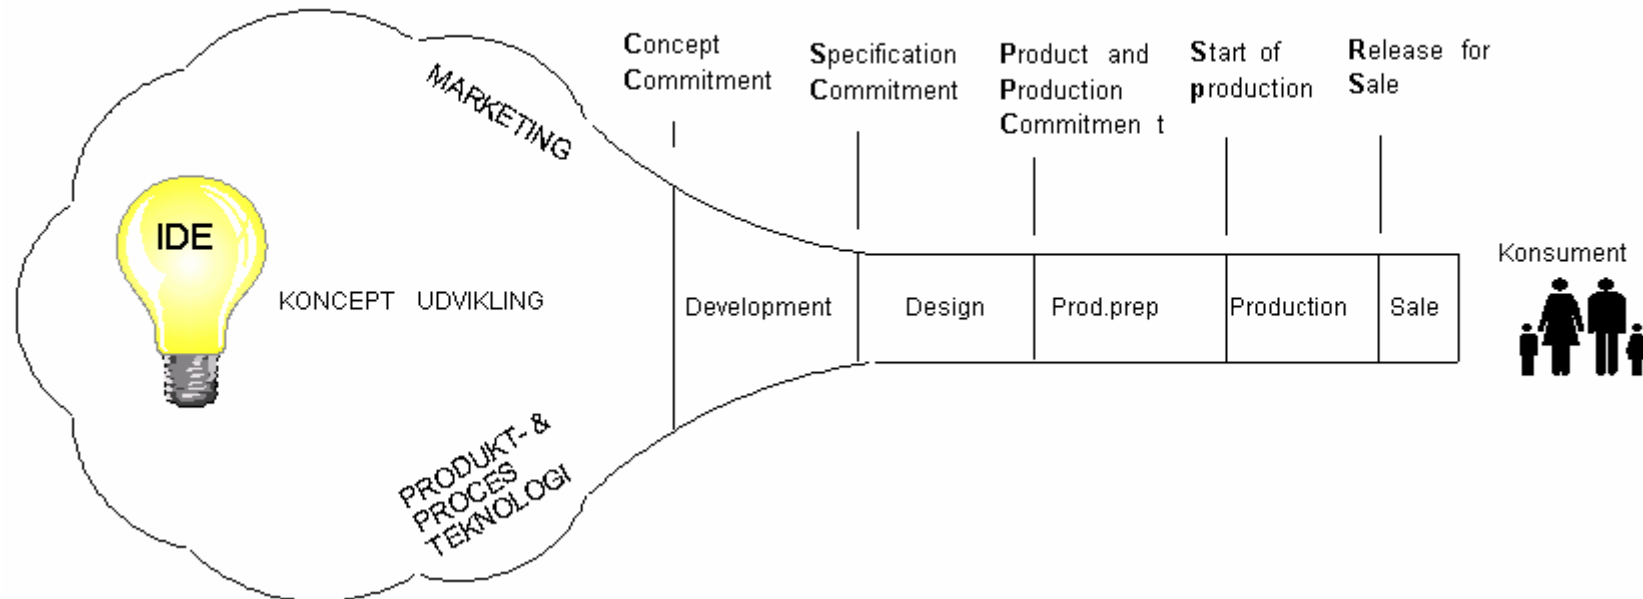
MARKETING

IDE

KONCEPT UDVIKLING

PRODUKT- & PROCES TEKNOLOGI

Concept Commitment

Specification Commitment

Product and Production Commitmen t

Start of production

Release for Sale

Development

Design

Prod.prep

Production

Sale

Konsument